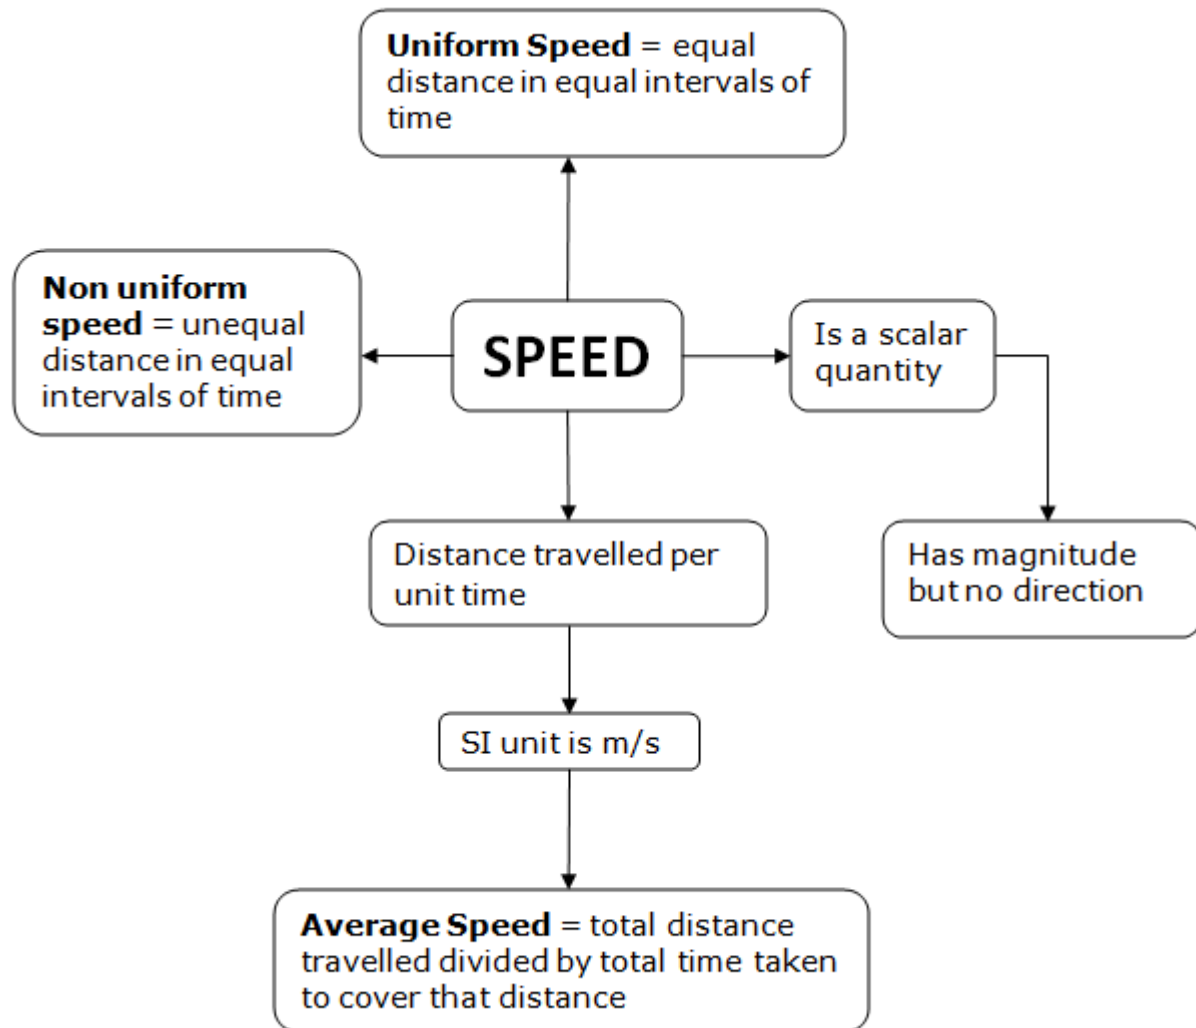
Uniform Speed = equal distance in equal intervals of time

Non uniform speed = unequal distance in equal intervals of time

SPEED

Is a scalar quantity

Distance travelled per unit time

Has magnitude but no direction

SI unit is m/s

Average Speed = total distance travelled divided by total time taken to cover that distance